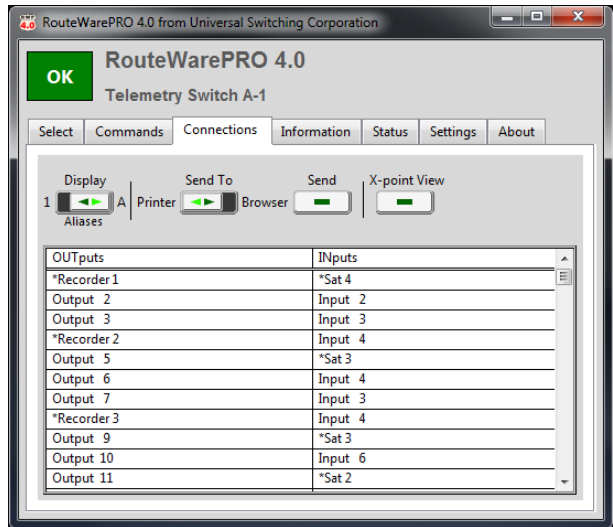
RouteWarePRO 4.0 from Universal Switching Corporation

OK

RouteWarePRO 4.0

Telemetry Switch A-1

Select | Commands | Connections | Information | Status | Settings | About

Display
1 A
Aliases

Send To
Printer Browser

Send

X-point View

| OUTputs | INputs |
|---|---|
| *Recorder 1 | *Sat 4 |
| Output 2 | Input 2 |
| Output 3 | Input 3 |
| *Recorder 2 | Input 4 |
| Output 5 | *Sat 3 |
| Output 6 | Input 4 |
| Output 7 | Input 3 |
| *Recorder 3 | Input 4 |
| Output 9 | *Sat 3 |
| Output 10 | Input 6 |
| Output 11 | *Sat 2 |